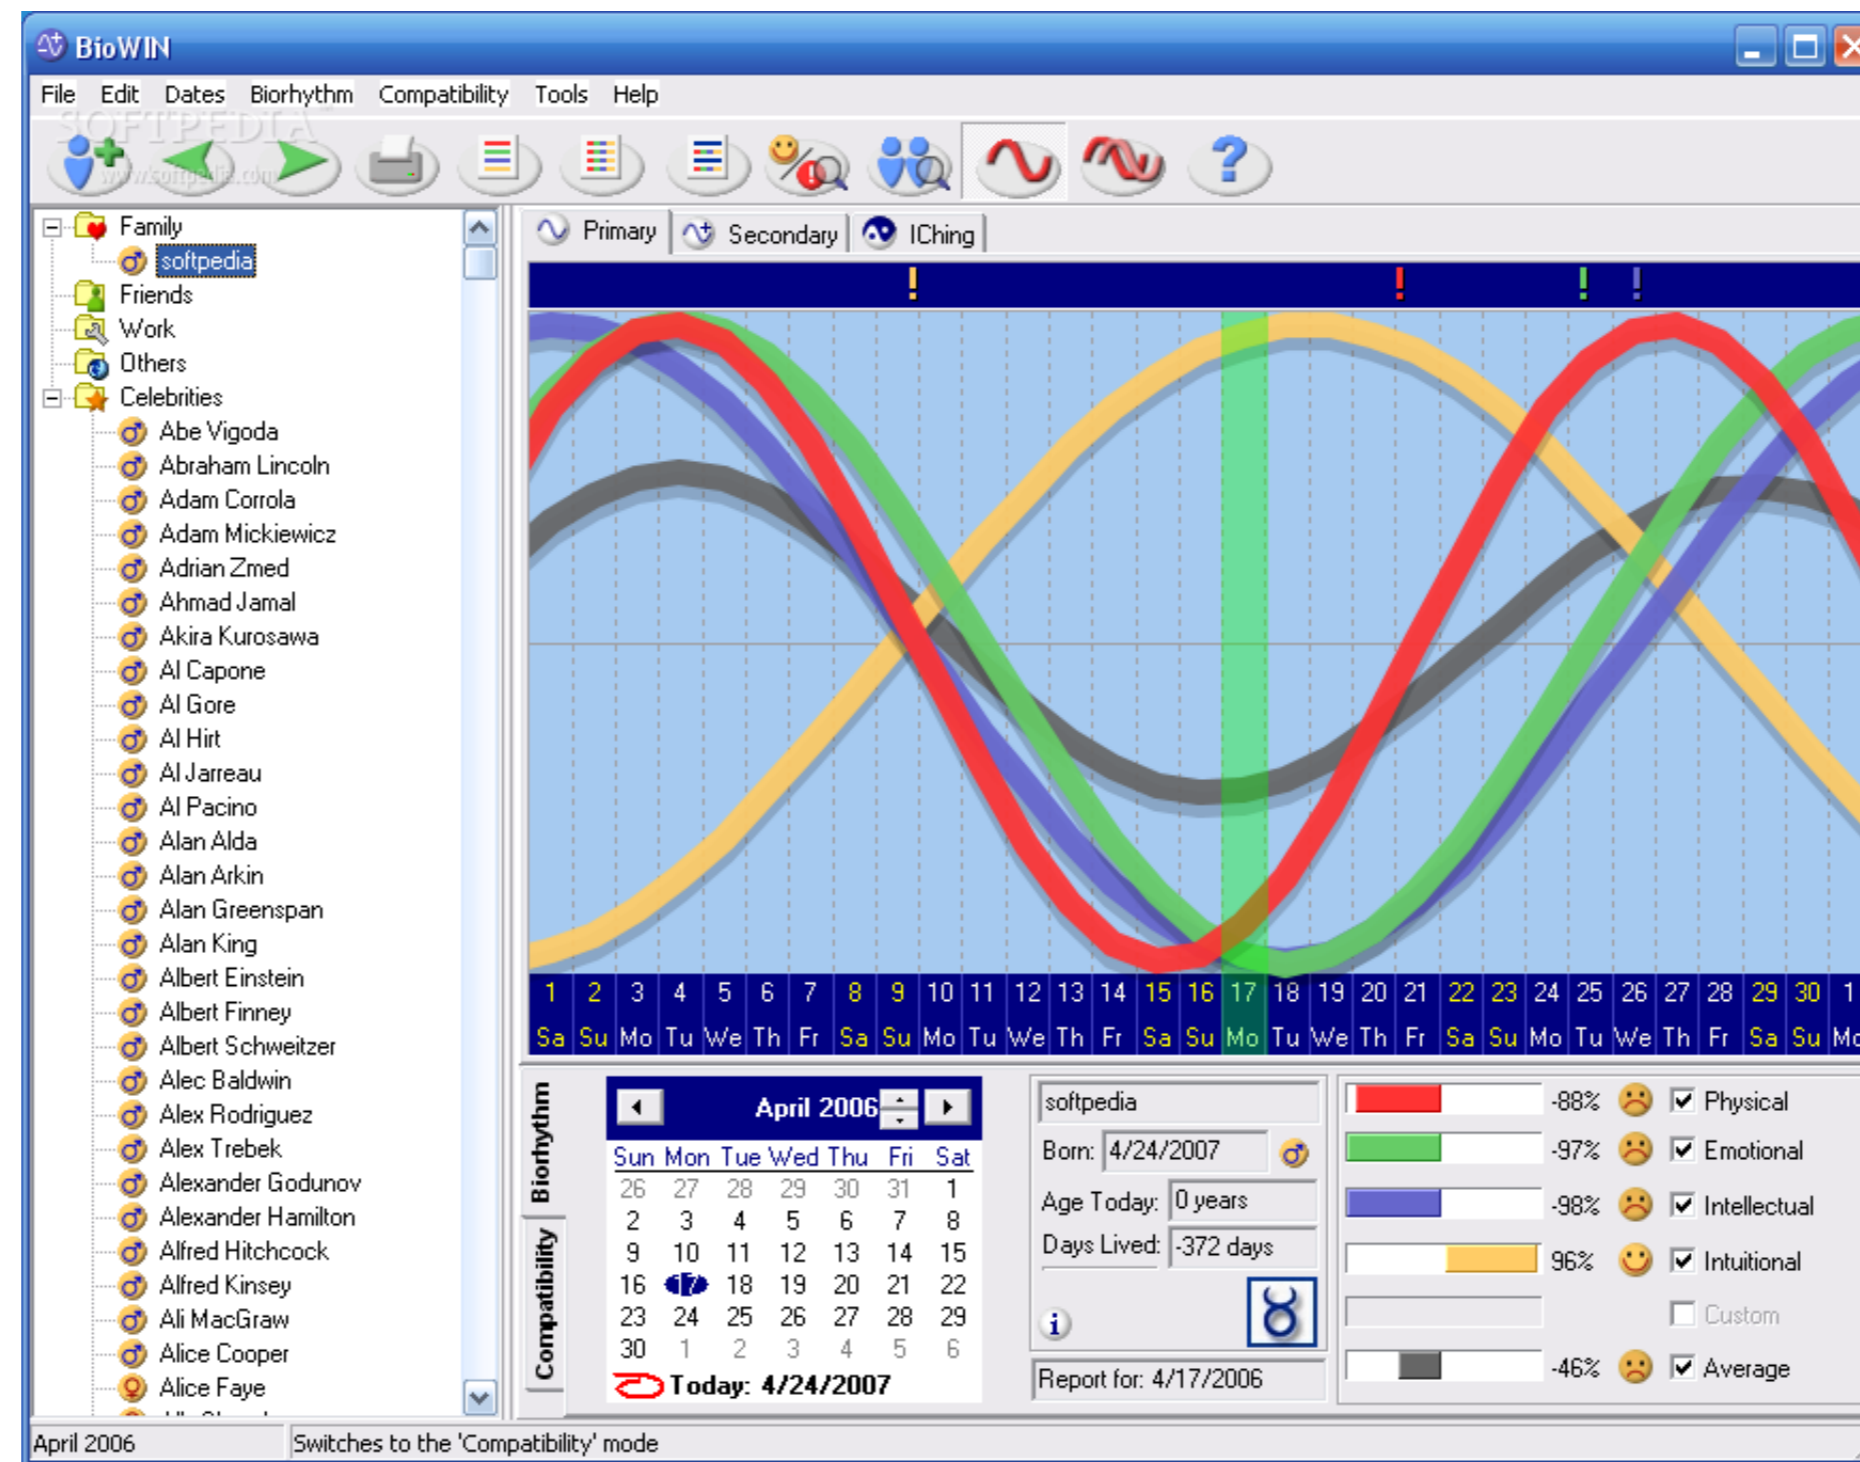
BioWIN

File Edit Dates Biorhythm Compatibility Tools Help

SOFTPEDIA
www.softpedia.com

Family
softpedia
Friends
Work
Others
Celebrities
Abe Vigoda
Abraham Lincoln
Adam Corrola
Adam Mickiewicz
Adrian Zmed
Ahmad Jamal
Akira Kurosawa
Al Capone
Al Gore
Al Hirt
Al Jarreau
Al Pacino
Alan Alda
Alan Arkin
Alan Greenspan
Alan King
Albert Einstein
Albert Finney
Albert Schweitzer
Alec Baldwin
Alex Rodriguez
Alex Trebek
Alexander Godunov
Alexander Hamilton
Alfred Hitchcock
Alfred Kinsey
Ali MacGraw
Alice Cooper
Alice Faye

Primary Secondary IChing

| 1 | 2 | 3 | 4 | 5 | 6 | 7 | 8 | 9 | 10 | 11 | 12 | 13 | 14 | 15 | 16 | 17 | 18 | 19 | 20 | 21 | 22 | 23 | 24 | 25 | 26 | 27 | 28 | 29 | 30 | 1 |
|---|---|---|---|---|---|---|---|---|---|---|---|---|---|---|---|---|---|---|---|---|---|---|---|---|---|---|---|---|---|---|
| Sa | Su | Mo | Tu | We | Th | Fr | Sa | Su | Mo | Tu | We | Th | Fr | Sa | Su | Mo | Tu | We | Th | Fr | Sa | Su | Mo | Tu | We | Th | Fr | Sa | Su | Mo |

Biorhythm
Compatibility

April 2006

| Sun | Mon | Tue | Wed | Thu | Fri | Sat |
|---|---|---|---|---|---|---|
| 26 | 27 | 28 | 29 | 30 | 31 | 1 |
| 2 | 3 | 4 | 5 | 6 | 7 | 8 |
| 9 | 10 | 11 | 12 | 13 | 14 | 15 |
| 16 | 17 | 18 | 19 | 20 | 21 | 22 |
| 23 | 24 | 25 | 26 | 27 | 28 | 29 |
| 30 | 1 | 2 | 3 | 4 | 5 | 6 |

Today: 4/24/2007

softpedia
Born: 4/24/2007
Age Today: 0 years
Days Lived: -372 days
Report for: 4/17/2006

-88% Physical
-97% Emotional
-98% Intellectual
96% Intuitional
Custom
-46% Average

April 2006 | Switches to the 'Compatibility' mode